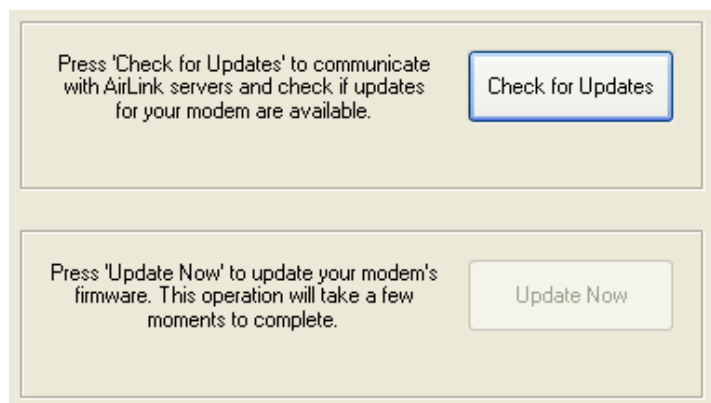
Press 'Check for Updates' to communicate with AirLink servers and check if updates for your modem are available.

Check for Updates

Press 'Update Now' to update your modem's firmware. This operation will take a few moments to complete.

Update Now